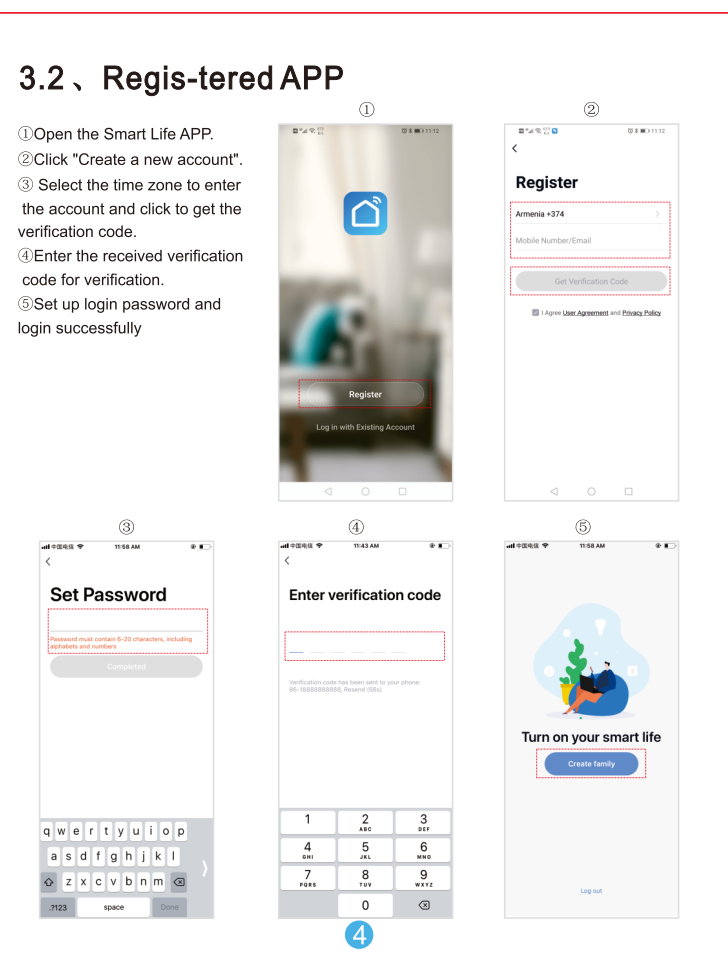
3.2 、Regis-tered APP

①Open the Smart Life APP.
②Click "Create a new account".
③ Select the time zone to enter the account and click to get the verification code.
④Enter the received verification code for verification.
⑤Set up login password and login successfully

①

11:12

Register

Log in with Existing Account

②

11:12

<

Register

Armenia +374 >

Mobile Number/Email

Get Verification Code

I Agree User Agreement and Privacy Policy

③

中国电信 11:58 AM

<

Set Password

Password must contain 6-20 characters, including alphabets and numbers

Completed

q w e r t y u i o p
a s d f g h j k l
z x c v b n m
.?123 space Done

④

中国电信 11:43 AM

<

Enter verification code

Verification code has been sent to your phone: 86-18888888888, Resend (56s)

| 1 | 2 ABC | 3 DEF |
|---|---|---|
| 4 GHI | 5 JKL | 6 MNO |
| 7 PQRS | 8 TUV | 9 WXYZ |
| | 0 | ⌫ |

⑤

中国电信 11:58 AM

Turn on your smart life

Create family

Log out

4